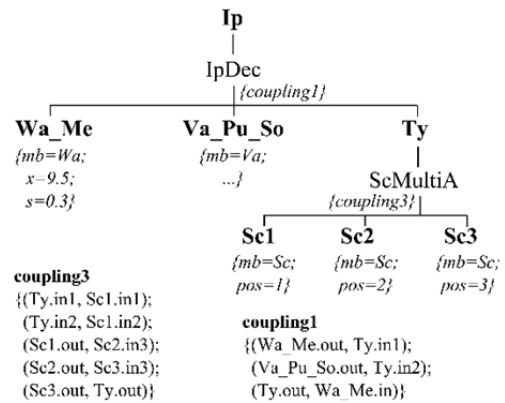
Ip

IpDec

{coupling1}

Wa_Me
{mb=Wa;
x=9.5;
s=0.3}

Va_Pu_So
{mb=Va;
...}

Ty

ScMultiA

{coupling3}

Sc1
{mb=Sc;
pos=1}

Sc2
{mb=Sc;
pos=2}

Sc3
{mb=Sc;
pos=3}

coupling3
{(Ty.in1, Sc1.in1);
(Ty.in2, Sc1.in2);
(Sc1.out, Sc2.in3);
(Sc2.out, Sc3.in3);
(Sc3.out, Ty.out)}

coupling1
{(Wa_Me.out, Ty.in1);
(Va_Pu_So.out, Ty.in2);
(Ty.out, Wa_Me.in)}